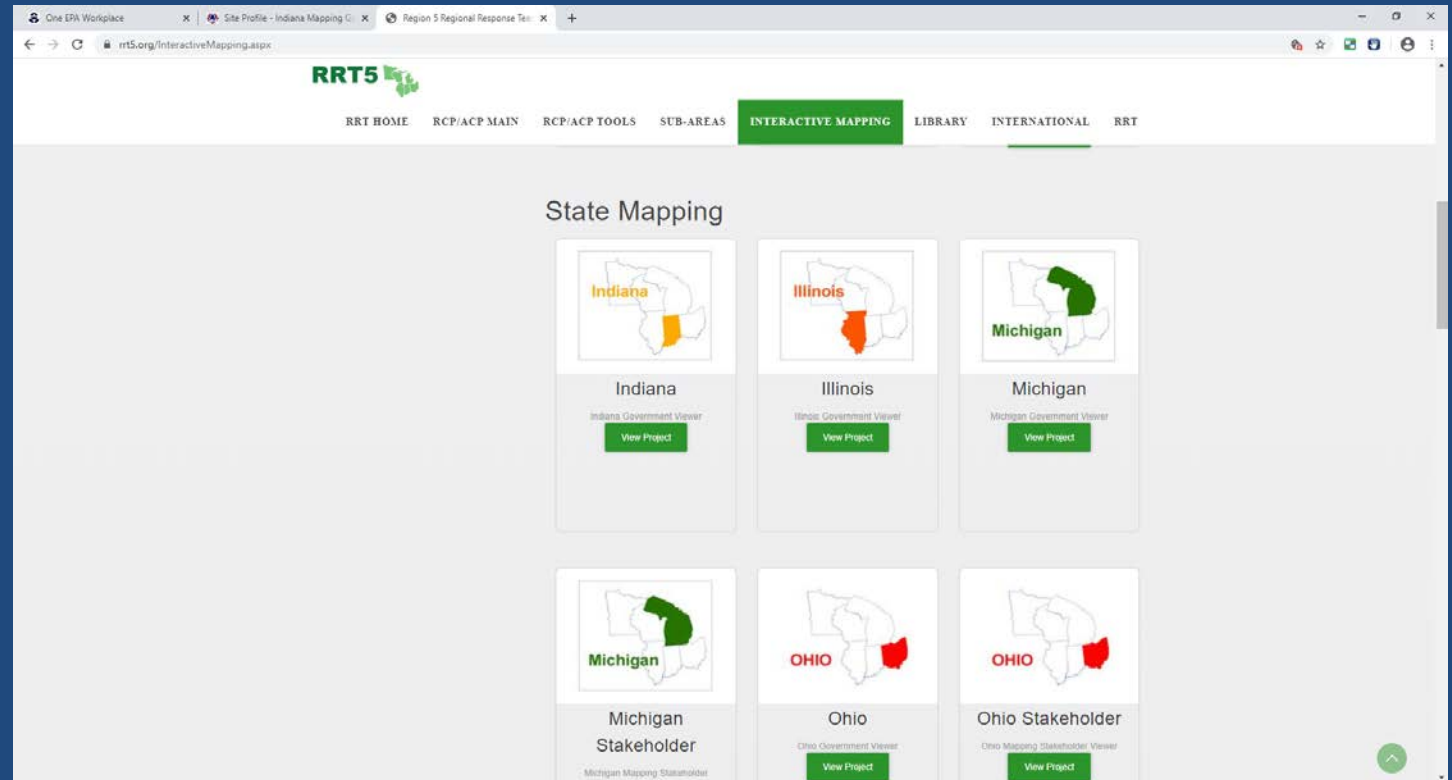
One EPA Workplace
Site Profile - Indiana Mapping G
Region 5 Regional Response Te
rrt5.org/InteractiveMapping.aspx

RRT5

RRT HOME | RCP/ACP MAIN | RCP/ACP TOOLS | SUB-AREAS | INTERACTIVE MAPPING | LIBRARY | INTERNATIONAL | RRT

State Mapping

Indiana
Indiana
Indiana Government Viewer
View Project

Illinois
Illinois
Illinois Government Viewer
View Project

Michigan
Michigan
Michigan Government Viewer
View Project

Michigan
Michigan Stakeholder
Michigan Mapping Stakeholder

OHIO
Ohio
Ohio Government Viewer
View Project

OHIO
Ohio Stakeholder
Ohio Mapping Stakeholder Viewer
View Project